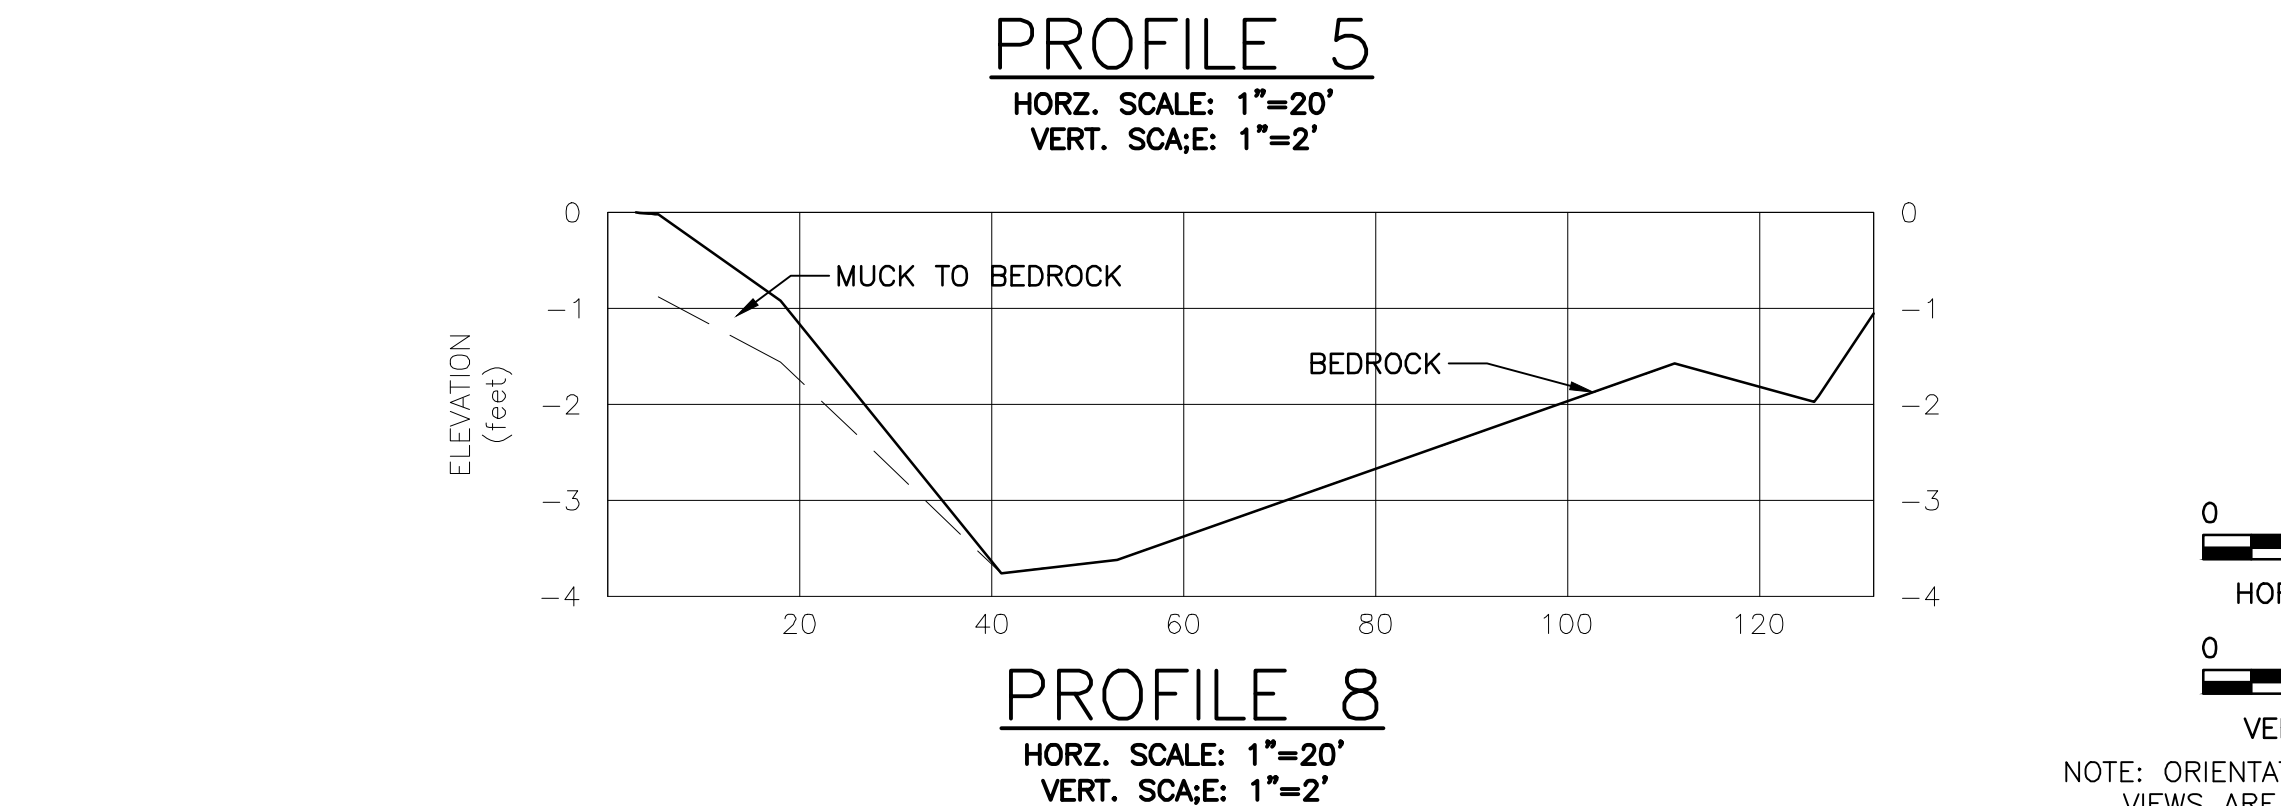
PROFILE 5
HORZ. SCALE: 1"=20'
VERT. SCA;E: 1"=2'

0
−1
−2
−3
−4

ELEVATION (feet)

MUCK TO BEDROCK

BEDROCK

0
−1
−2
−3
−4

20 40 60 80 100 120

PROFILE 8
HORZ. SCALE: 1"=20'
VERT. SCA;E: 1"=2'

0
HO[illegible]

0
VE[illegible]

NOTE: ORIENTA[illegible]
VIEWS ARE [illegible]